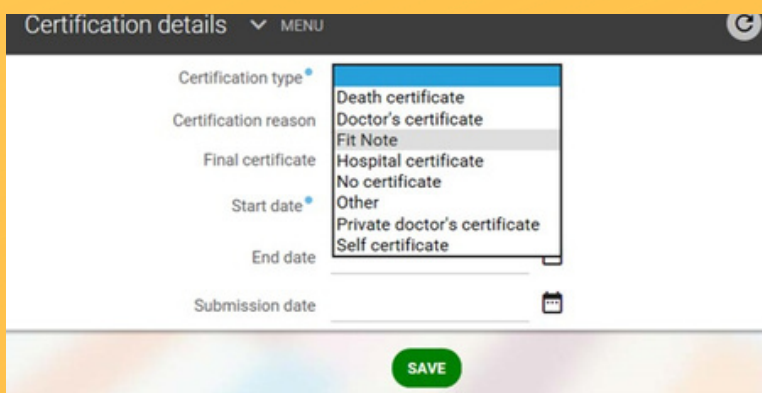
Certification details MENU

Certification type

Certification reason

Final certificate

Start date

End date

Submission date

Death certificate
Doctor's certificate
Fit Note
Hospital certificate
No certificate
Other
Private doctor's certificate
Self certificate

SAVE